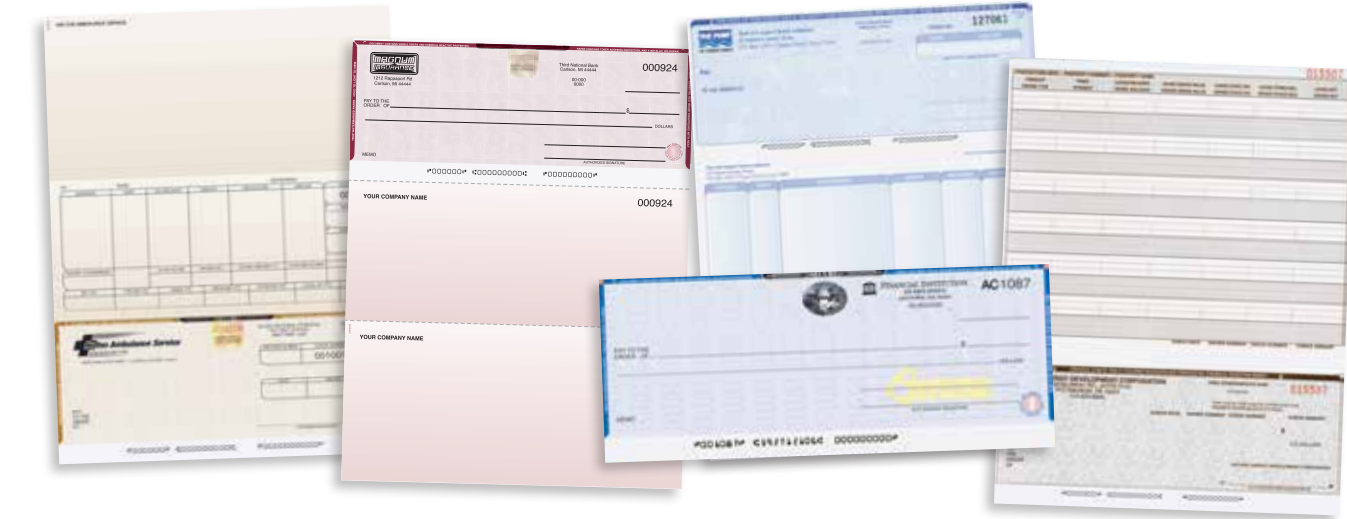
1212 Rappaport Rd
Canton, MI 44444

Third National Bank
Carlton, MI 44444

000924

PAY TO THE
ORDER OF

$

DOLLARS

MEMO

AUTHORIZED SIGNATURE

⑈000000⑈ ⑆000000000⑆ ⑈000000000⑈

YOUR COMPANY NAME

000924

YOUR COMPANY NAME

127061

Ambulance Service

00100

FINANCIAL INSTITUTION

AC1087

PAY TO THE
ORDER OF

$

DOLLARS

MEMO

AUTHORIZED SIGNATURE

⑈001087⑈ ⑆123456789⑆ 000000000⑈

015507

DEVELOPMENT CORPORATION

015507